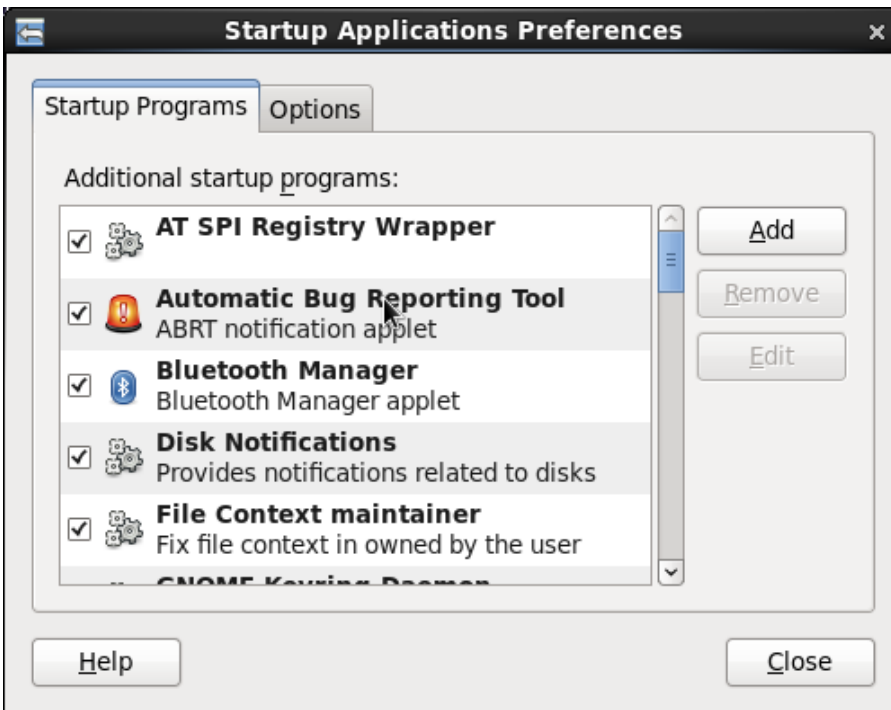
Startup Applications Preferences

Startup Programs Options

Additional startup programs:

AT SPI Registry Wrapper

Automatic Bug Reporting Tool
ABRT notification applet

Bluetooth Manager
Bluetooth Manager applet

Disk Notifications
Provides notifications related to disks

File Context maintainer
Fix file context in owned by the user

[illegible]

Add
Remove
Edit

Help
Close